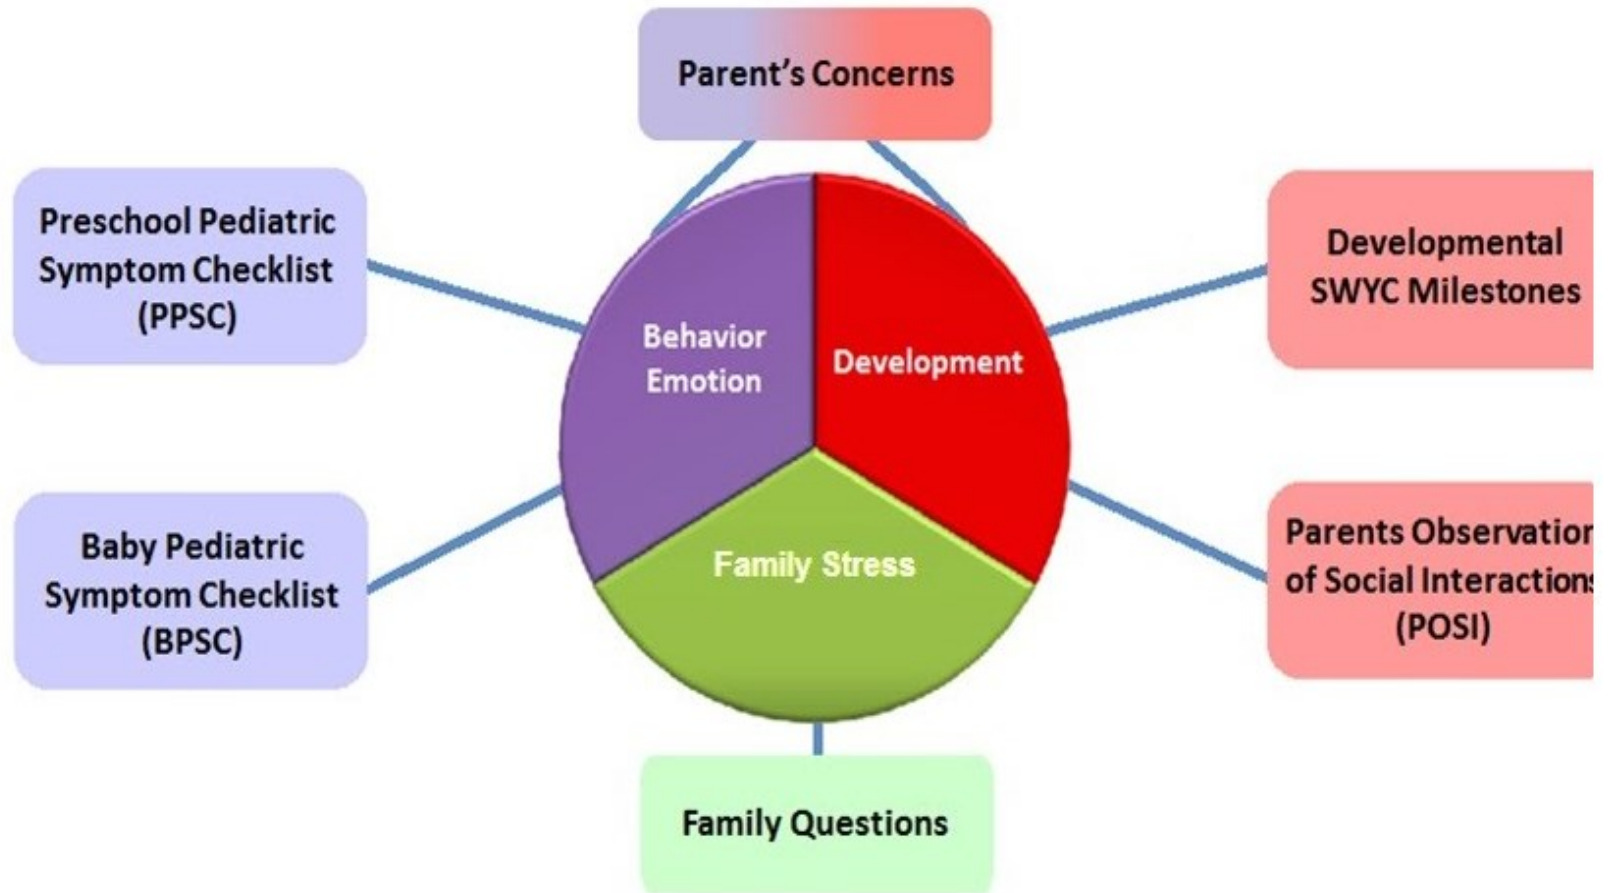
Parent's Concerns

Preschool Pediatric Symptom Checklist (PPSC)

Developmental SWYC Milestones

Behavior Emotion

Development

Family Stress

Baby Pediatric Symptom Checklist (BPSC)

Parents Observatio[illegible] of Social Interaction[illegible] (POSI)

Family Questions